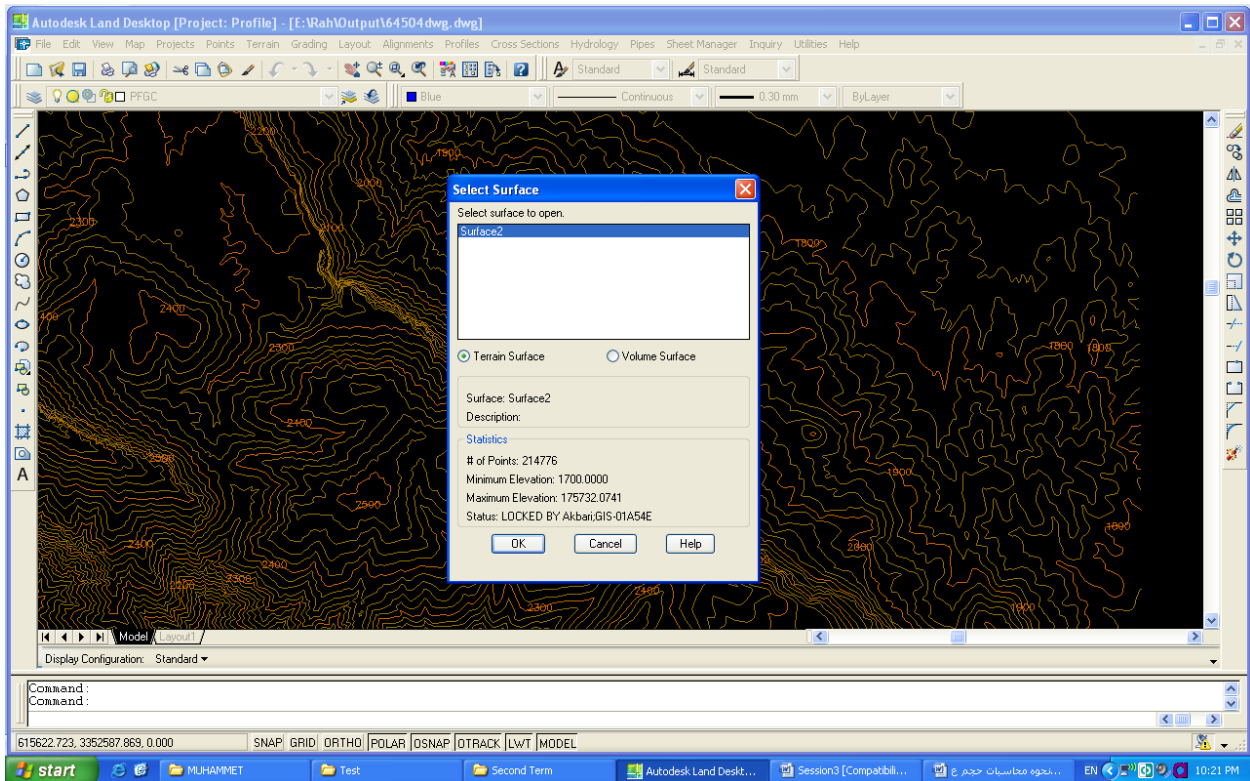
Autodesk Land Desktop [Project: Profile] - [E:\Rah\Output\64504dwg.dwg]

File Edit View Map Projects Points Terrain Grading Layout Alignments Profiles Cross Sections Hydrology Pipes Sheet Manager Inquiry Utilities Help

Standard Standard

PFGC Blue Continuous 0.30 mm ByLayer

2200 1900 2100 2300 2100 1800 2400 2400 2300 1800 1800 2400 2500 1900 2500 1800 2400 2400 2300 2000 2500 2400 2300 1900

Select Surface

Select surface to open.

Surface2

Terrain Surface Volume Surface

Surface: Surface2
Description:

Statistics
# of Points: 214776
Minimum Elevation: 1700.0000
Maximum Elevation: 175732.0741
Status: LOCKED BY Akbari;GIS-01A54E

OK Cancel Help

Model Layout1

Display Configuration: Standard

Command :
Command :

615622.723, 3352587.869, 0.000 SNAP GRID ORTHO POLAR OSNAP OTRACK LWT MODEL

start MUHAMMET Test Second Term Autodesk Land Deskt... Session3 [Compatibili... نحوه محاسبات حجم ع... EN 10:21 PM